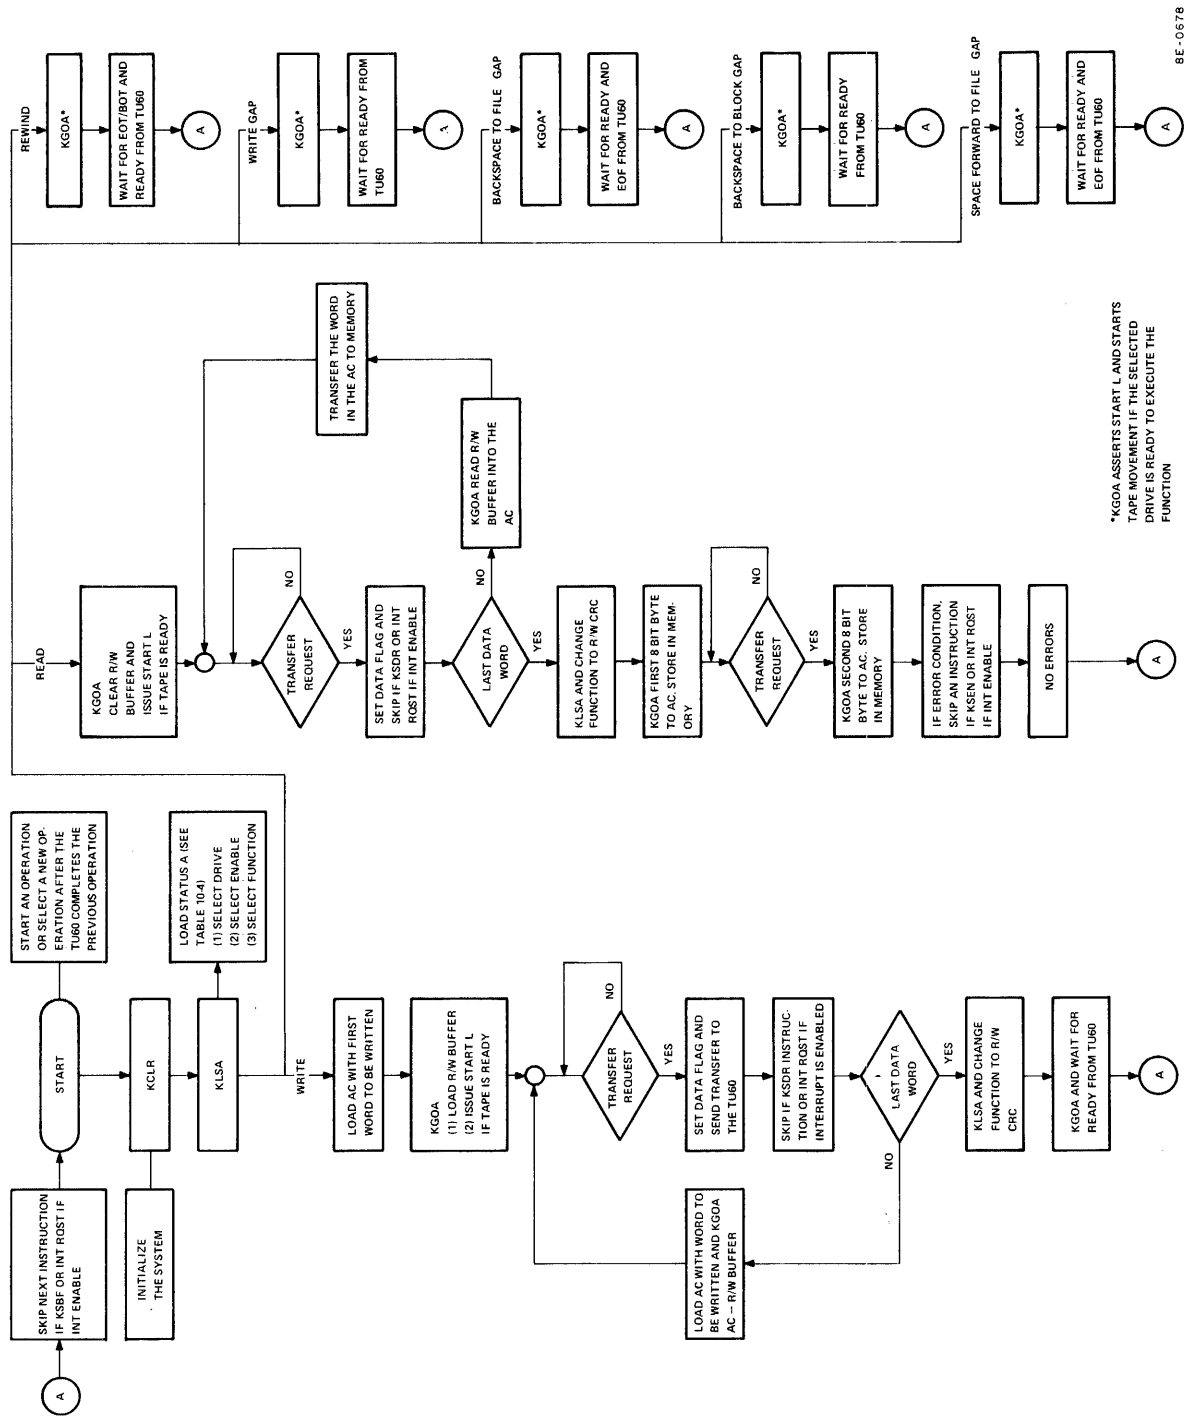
A

SKIP NEXT INSTRUCTION IF KSBF OR INT RQST IF INT ENABLE

START

START AN OPERATION OR SELECT A NEW OPERATION AFTER THE TU60 COMPLETES THE PREVIOUS OPERATION

KCLR

INITIALIZE THE SYSTEM

KLSA

LOAD STATUS A (SEE TABLE 10-4)
(1) SELECT DRIVE
(2) SELECT ENABLE
(3) SELECT FUNCTION

WRITE

LOAD AC WITH FIRST WORD TO BE WRITTEN

KGOA
(1) LOAD R/W BUFFER
(2) ISSUE START L IF TAPE IS READY

TRANSFER REQUEST

NO

YES

SET DATA FLAG AND SEND TRANSFER TO THE TU60

SKIP IF KSDR INSTRUCTION OR INT RQST IF INTERRUPT IS ENABLED

LAST DATA WORD

NO

LOAD AC WITH WORD TO BE WRITTEN AND KGOA AC – R/W BUFFER

YES

KLSA AND CHANGE FUNCTION TO R/W CRC

KGOA AND WAIT FOR READY FROM TU60

A

READ

KGOA CLEAR R/W BUFFER AND ISSUE START L IF TAPE IS READY

TRANSFER REQUEST

NO

YES

SET DATA FLAG AND SKIP IF KSDR OR INT RQST IF INT ENABLE

LAST DATA WORD

NO

KGOA READ R/W BUFFER INTO THE AC

TRANSFER THE WORD IN THE AC TO MEMORY

YES

KLSA AND CHANGE FUNCTION TO R/W CRC

KGOA FIRST 8 BIT BYTE TO AC. STORE IN MEMORY

TRANSFER REQUEST

NO

YES

KGOA SECOND 8 BIT BYTE TO AC. STORE IN MEMORY

IF ERROR CONDITION, SKIP AN INSTRUCTION IF KSEN OR INT RQST IF INT ENABLE

NO ERRORS

A

REWIND

KGOA*

WAIT FOR EOT/BOT AND READY FROM TU60

A

WRITE GAP

KGOA*

WAIT FOR READY FROM TU60

A

BACKSPACE TO FILE GAP

KGOA*

WAIT FOR READY AND EOF FROM TU60

A

BACKSPACE TO BLOCK GAP

KGOA*

WAIT FOR READY FROM TU60

A

SPACE FORWARD TO FILE GAP

KGOA*

WAIT FOR READY AND EOF FROM TU60

A

*KGOA ASSERTS START L AND STARTS TAPE MOVEMENT IF THE SELECTED DRIVE IS READY TO EXECUTE THE FUNCTION

8E-0678